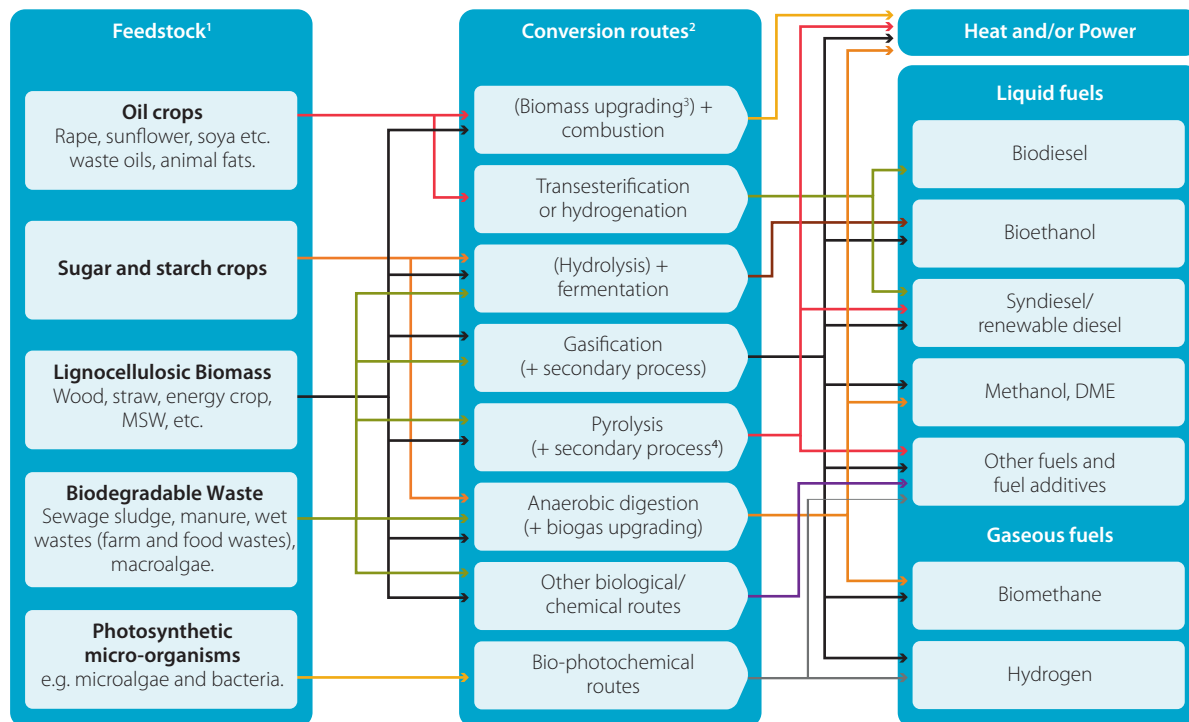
Feedstock¹

Oil crops
Rape, sunflower, soya etc. waste oils, animal fats.

Sugar and starch crops

Lignocellulosic Biomass
Wood, straw, energy crop, MSW, etc.

Biodegradable Waste
Sewage sludge, manure, wet wastes (farm and food wastes), macroalgae.

Photosynthetic micro-organisms
e.g. microalgae and bacteria.

Conversion routes²

(Biomass upgrading³) + combustion

Transesterification or hydrogenation

(Hydrolysis) + fermentation

Gasification (+ secondary process)

Pyrolysis (+ secondary process⁴)

Anaerobic digestion (+ biogas upgrading)

Other biological/ chemical routes

Bio-photochemical routes

Heat and/or Power

Liquid fuels

Biodiesel

Bioethanol

Syndiesel/ renewable diesel

Methanol, DME

Other fuels and fuel additives

Gaseous fuels

Biomethane

Hydrogen